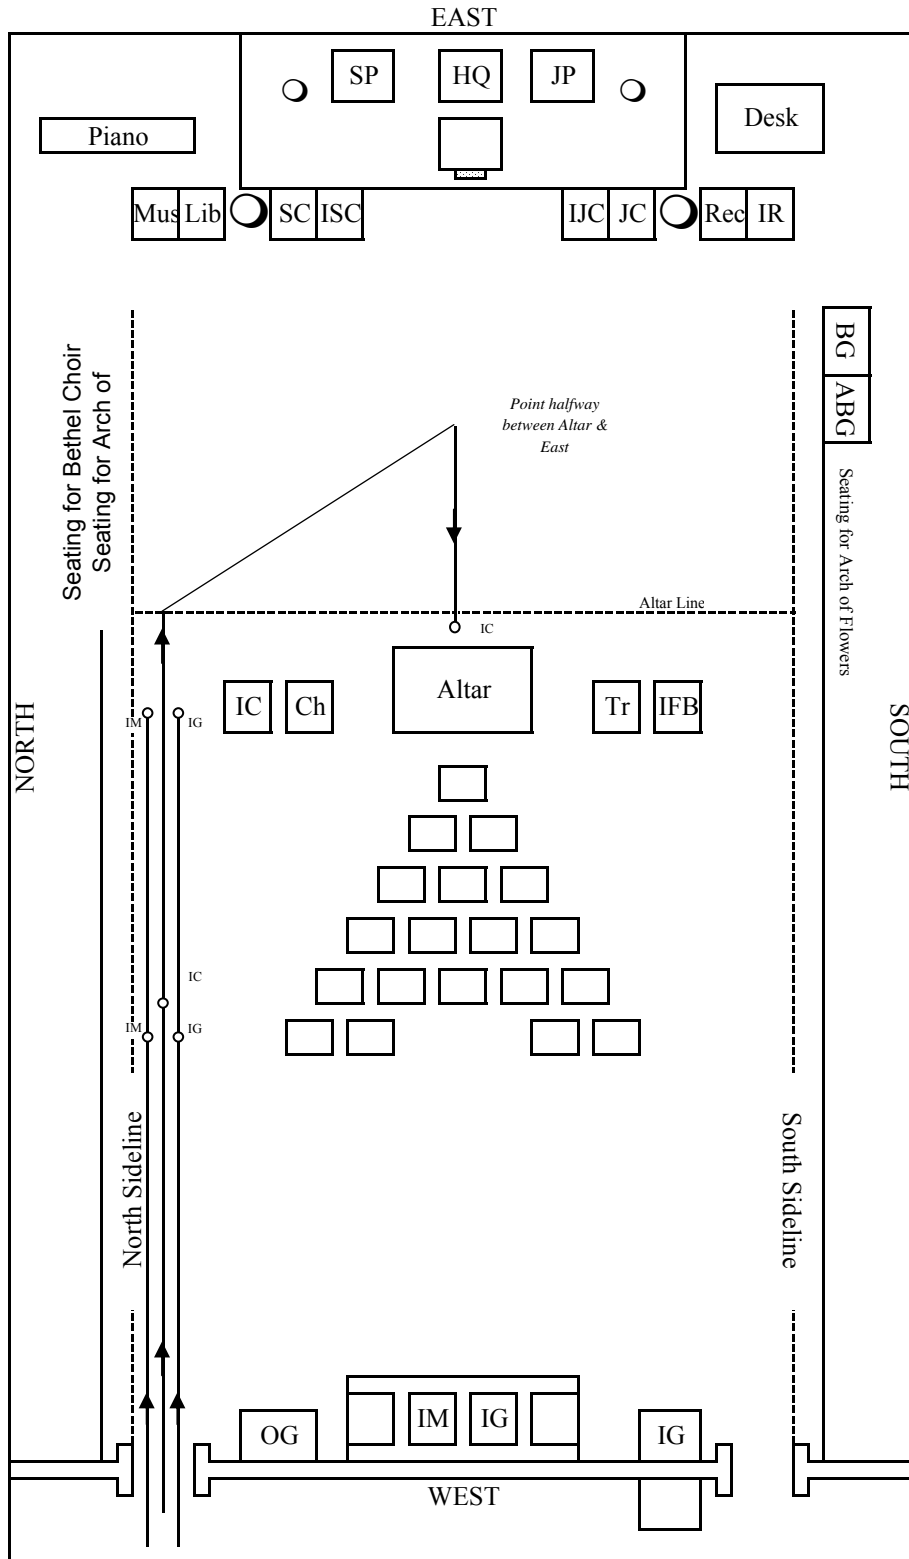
EAST

SP HQ JP

Piano

Desk

Mus Lib SC ISC IJC JC Rec IR

BG
ABG

Seating for Bethel Choir
Seating for Arch of

Point halfway between Altar & East

Seating for Arch of Flowers

Altar Line

IC

NORTH

IM IG

IC Ch Altar Tr IFB

SOUTH

IC

IM IG

North Sideline

South Sideline

OG IM IG IG

WEST